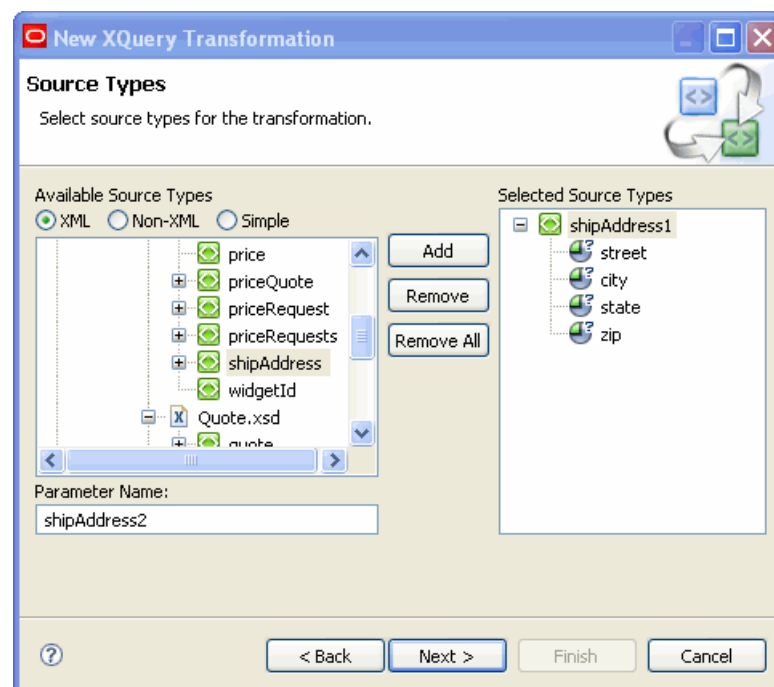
New XQuery Transformation

Source Types

Select source types for the transformation.

Available Source Types

XML Non-XML Simple

price
priceQuote
priceRequest
priceRequests
shipAddress
widgetId
Quote.xsd
quote

Add
Remove
Remove All

Parameter Name:

shipAddress2

Selected Source Types

shipAddress1
street
city
state
zip

< Back
Next >
Finish
Cancel